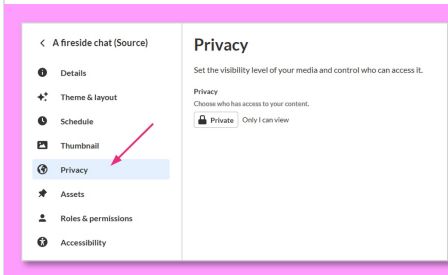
< A fireside chat (Source)

Details

Theme & layout

Schedule

Thumbnail

Privacy

Assets

Roles & permissions

Accessibility

Privacy

Set the visibility level of your media and control who can access it.

Privacy

Choose who has access to your content.

Private Only I can view